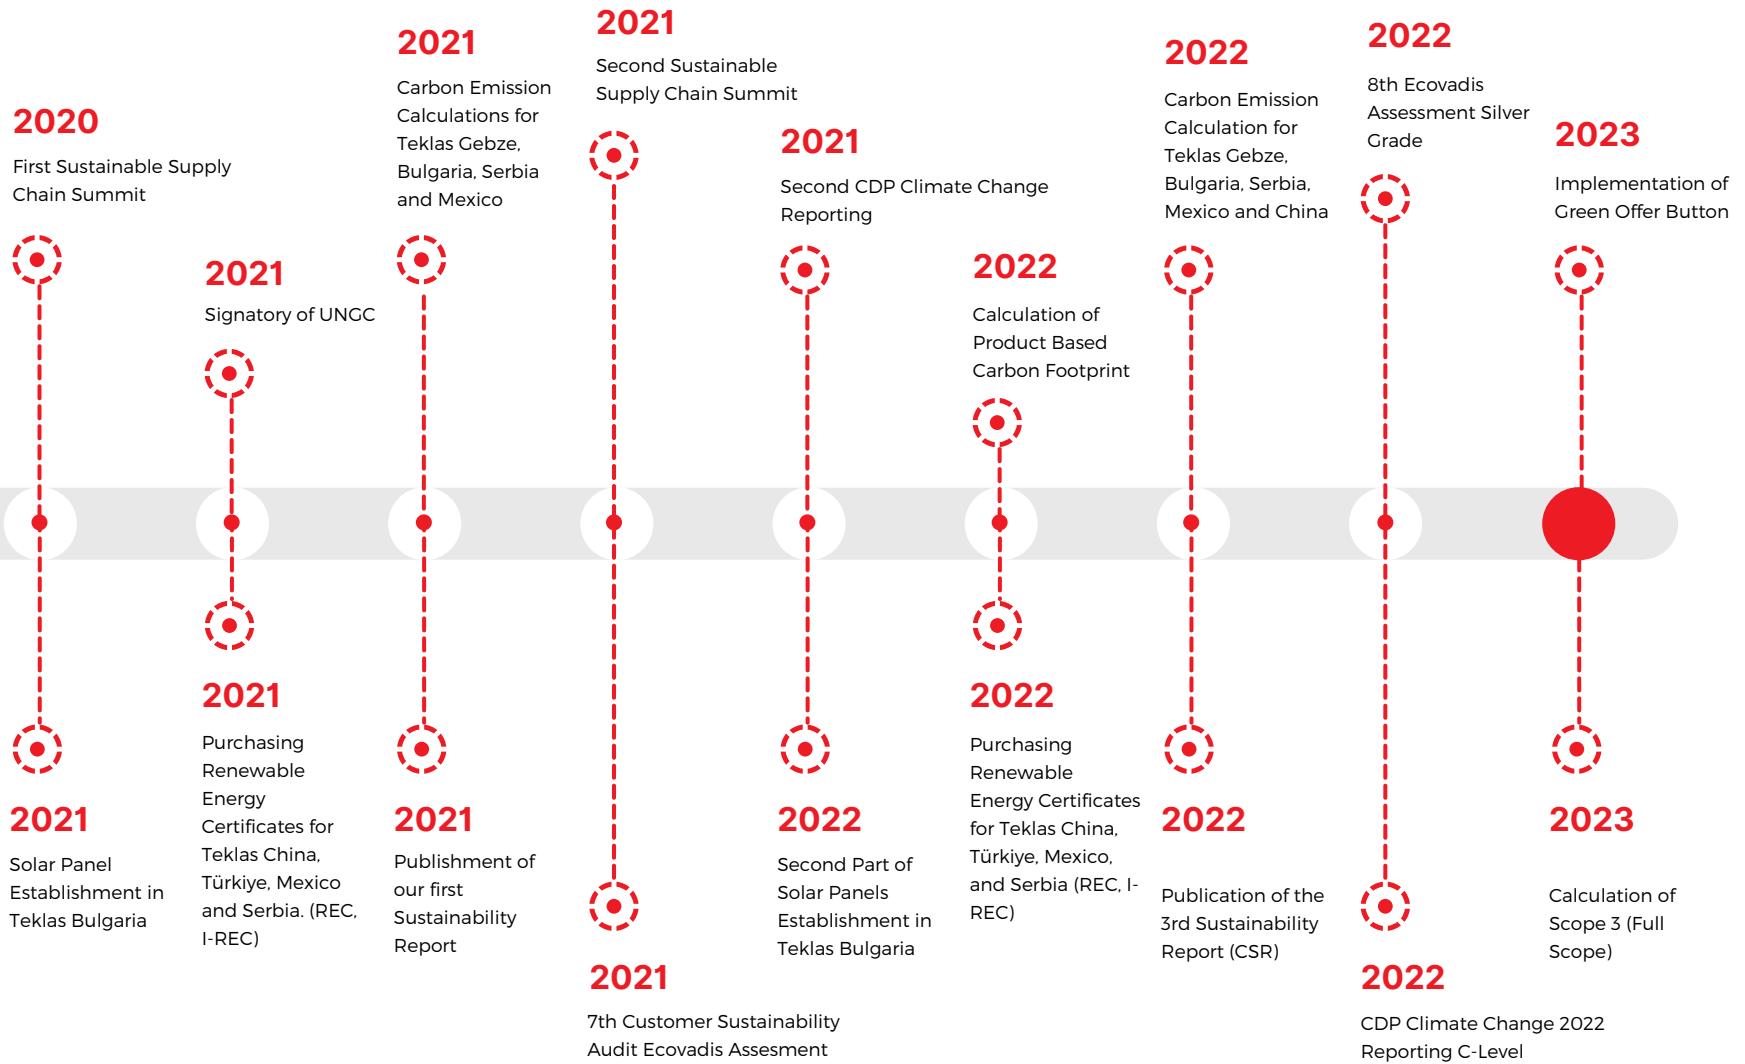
2020
First Sustainable Supply Chain Summit

2021
Signatory of UNGC

2021
Carbon Emission Calculations for Teklas Gebze, Bulgaria, Serbia and Mexico

2021
Second Sustainable Supply Chain Summit

2021
Second CDP Climate Change Reporting

2022
Calculation of Product Based Carbon Footprint

2022
Carbon Emission Calculation for Teklas Gebze, Bulgaria, Serbia, Mexico and China

2022
8th Ecovadis Assessment Silver Grade

2023
Implementation of Green Offer Button

2021
Solar Panel Establishment in Teklas Bulgaria

2021
Purchasing Renewable Energy Certificates for Teklas China, Türkiye, Mexico and Serbia. (REC, I-REC)

2021
Publishment of our first Sustainability Report

2021
7th Customer Sustainability Audit Ecovadis Assesment

2022
Second Part of Solar Panels Establishment in Teklas Bulgaria

2022
Purchasing Renewable Energy Certificates for Teklas China, Türkiye, Mexico, and Serbia (REC, I-REC)

2022
Publication of the 3rd Sustainability Report (CSR)

2022
CDP Climate Change 2022 Reporting C-Level

2023
Calculation of Scope 3 (Full Scope)